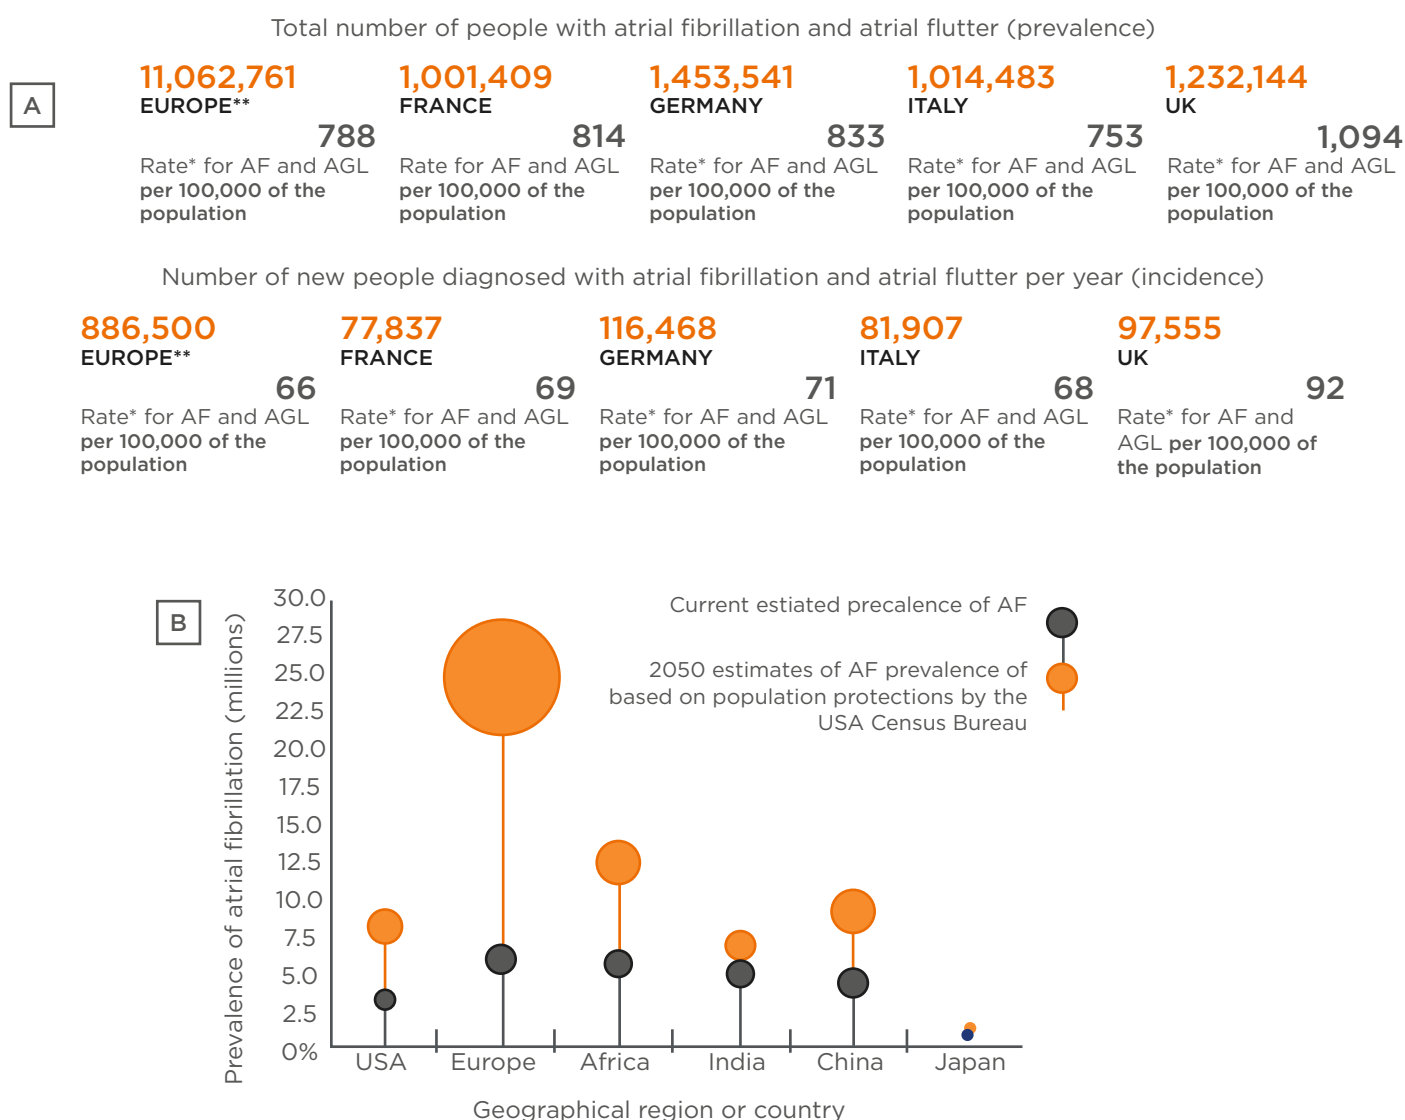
Total number of people with atrial fibrillation and atrial flutter (prevalence)

A

11,062,761
EUROPE**
788
Rate* for AF and AGL per 100,000 of the population

1,001,409
FRANCE
814
Rate for AF and AGL per 100,000 of the population

1,453,541
GERMANY
833
Rate* for AF and AGL per 100,000 of the population

1,014,483
ITALY
753
Rate* for AF and AGL per 100,000 of the population

1,232,144
UK
1,094
Rate* for AF and AGL per 100,000 of the population

Number of new people diagnosed with atrial fibrillation and atrial flutter per year (incidence)

886,500
EUROPE**
66
Rate* for AF and AGL per 100,000 of the population

77,837
FRANCE
69
Rate* for AF and AGL per 100,000 of the population

116,468
GERMANY
71
Rate* for AF and AGL per 100,000 of the population

81,907
ITALY
68
Rate* for AF and AGL per 100,000 of the population

97,555
UK
92
Rate* for AF and AGL per 100,000 of the population

B

Current estiated precalence of AF

2050 estimates of AF prevalence of based on population protections by the USA Census Bureau

Prevalence of atrial fibrillation (millions)

30.0
27.5
25.0
22.5
20.0
17.5
15.0
12.5
10.0
7.5
5.0
2.5
0%

USA
Europe
Africa
India
China
Japan

Geographical region or country